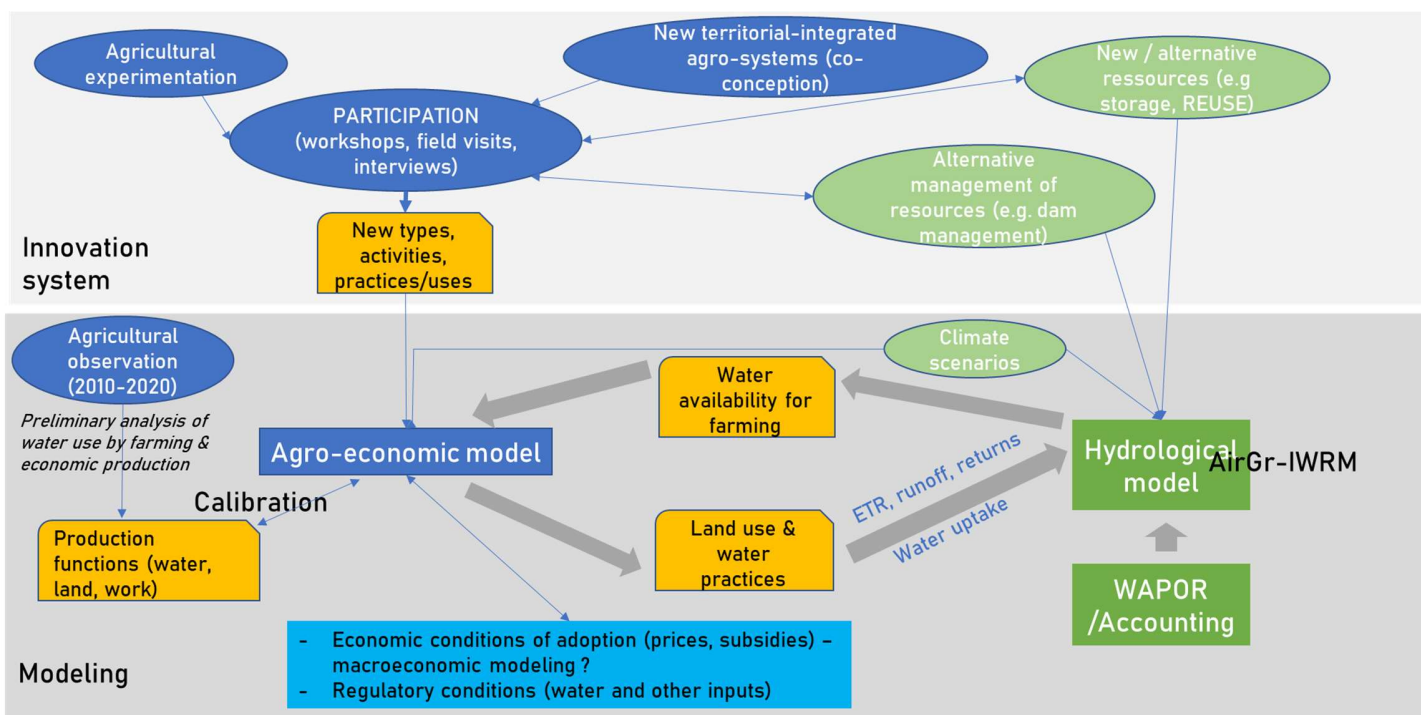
Agricultural experimentation

New territorial-integrated agro-systems (co-conception)

New / alternative ressources (e.g storage, REUSE)

PARTICIPATION (workshops, field visits, interviews)

Alternative management of resources (e.g. dam management)

New types, activities, practices/uses

Innovation system

Agricultural observation (2010-2020)

Climate scenarios

Preliminary analysis of water use by farming & economic production

Water availability for farming

Agro-economic model

ETR, runoff, returns

Hydrological model

AirGr-IWRM

Calibration

Water uptake

Production functions (water, land, work)

Land use & water practices

WAPOR /Accounting

- Economic conditions of adoption (prices, subsidies) – macroeconomic modeling ?
- Regulatory conditions (water and other inputs)

Modeling